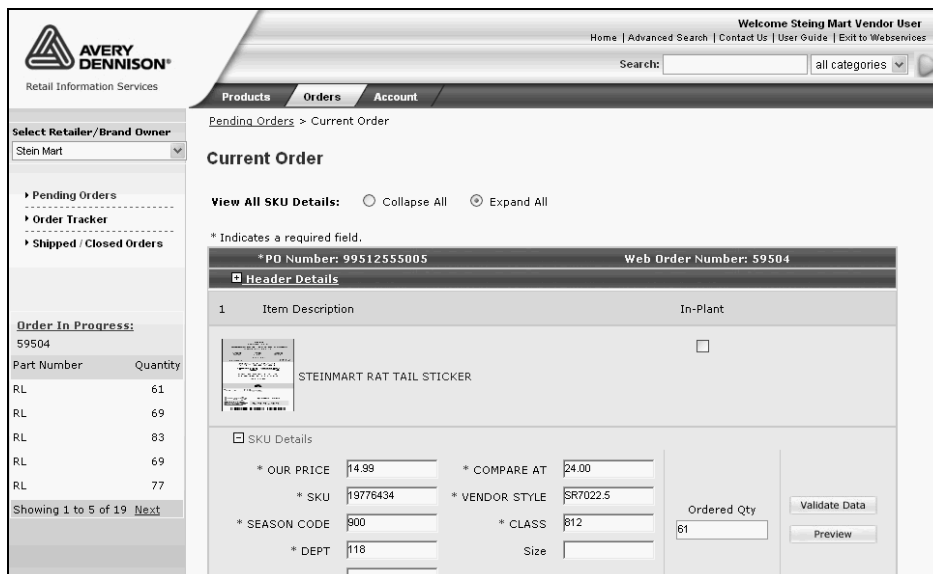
AVERY DENNISON®
Retail Information Services

Welcome Steing Mart Vendor User
Home | Advanced Search | Contact Us | User Guide | Exit to Webservices

Search: all categories

Products Orders Account

Select Retailer/Brand Owner
Stein Mart

▸ Pending Orders
▸ Order Tracker
▸ Shipped / Closed Orders

Order In Progress:
59504

| Part Number | Quantity |
|---|---|
| RL | 61 |
| RL | 69 |
| RL | 83 |
| RL | 69 |
| RL | 77 |

Showing 1 to 5 of 19 Next

Pending Orders > Current Order

Current Order

View All SKU Details: Collapse All Expand All

* Indicates a required field.

*PO Number: 99512555005 Web Order Number: 59504

Header Details

1 Item Description In-Plant

STEINMART RAT TAIL STICKER

SKU Details

* OUR PRICE 14.99
* COMPARE AT 24.00
* SKU 19776434
* VENDOR STYLE SR7022.5
* SEASON CODE 900
* CLASS 812
* DEPT 118
Size

Ordered Qty
61

Validate Data
Preview